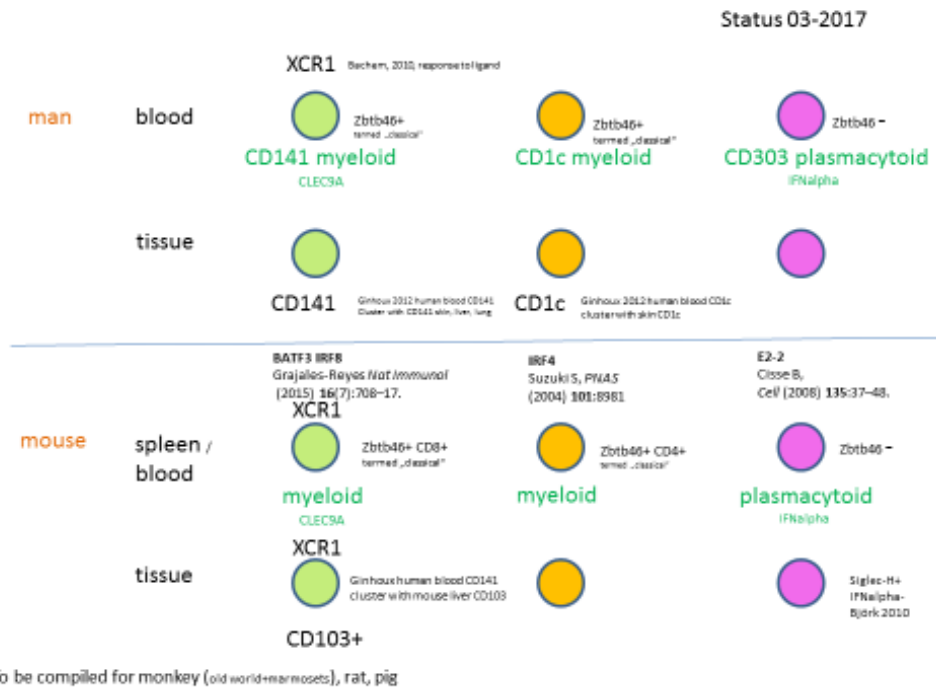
Status 03-2017

XCR1 Bachem, 2010, response to ligand

man

blood

Zbtb46+ termed „classical"

CD141 myeloid

CLEC9A

Zbtb46+ termed „classical"

CD1c myeloid

Zbtb46 -

CD303 plasmacytoid

IFNalpha

tissue

CD141 Ginhoux 2012 human blood CD141 cluster with CD141 skin, liver, lung

CD1c Ginhoux 2012 human blood CD1c cluster with skin CD1c

BATF3 IRF8 Grajales-Reyes *Nat Immunol* (2015) **16**(7):708–17.

IRF4 Suzuki S, *PNAS* (2004) **101**:8981

E2-2 Cisse B, *Cell* (2008) **135**:37–48.

XCR1

mouse

spleen / blood

Zbtb46+ CD8+ termed „classical"

myeloid

CLEC9A

Zbtb46+ CD4+ termed „classical"

myeloid

Zbtb46 -

plasmacytoid

IFNalpha

XCR1

tissue

Ginhoux human blood CD141 cluster with mouse liver CD103

Siglec-H+ IFNalpha- Björk 2010

CD103+

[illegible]o be compiled for monkey (old world+marmosets), rat, pig